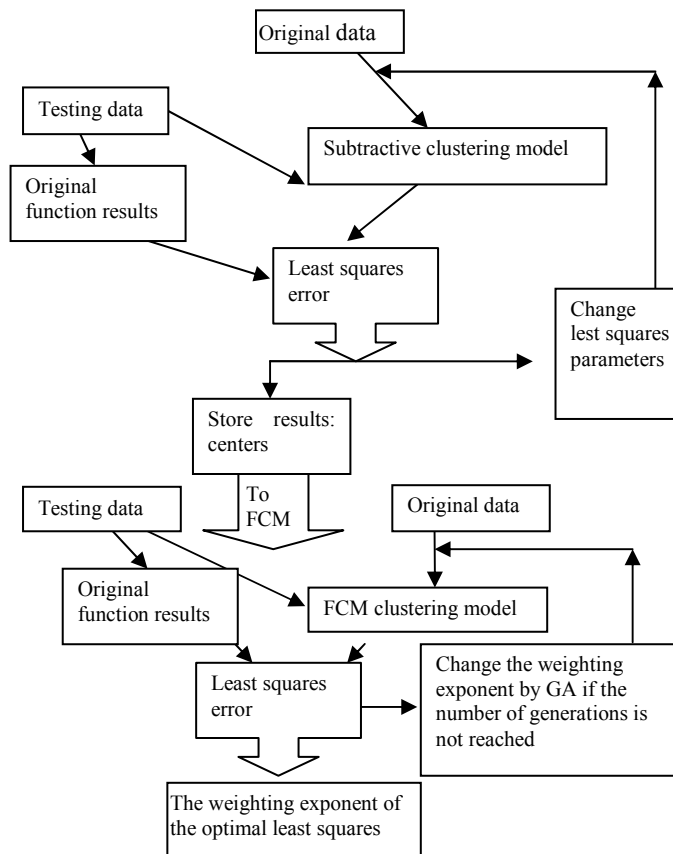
Original data

Testing data

Subtractive clustering model

Original function results

Least squares error

Change lest squares parameters

Store results: centers

To FCM

Testing data

Original data

Original function results

FCM clustering model

Least squares error

Change the weighting exponent by GA if the number of generations is not reached

The weighting exponent of the optimal least squares